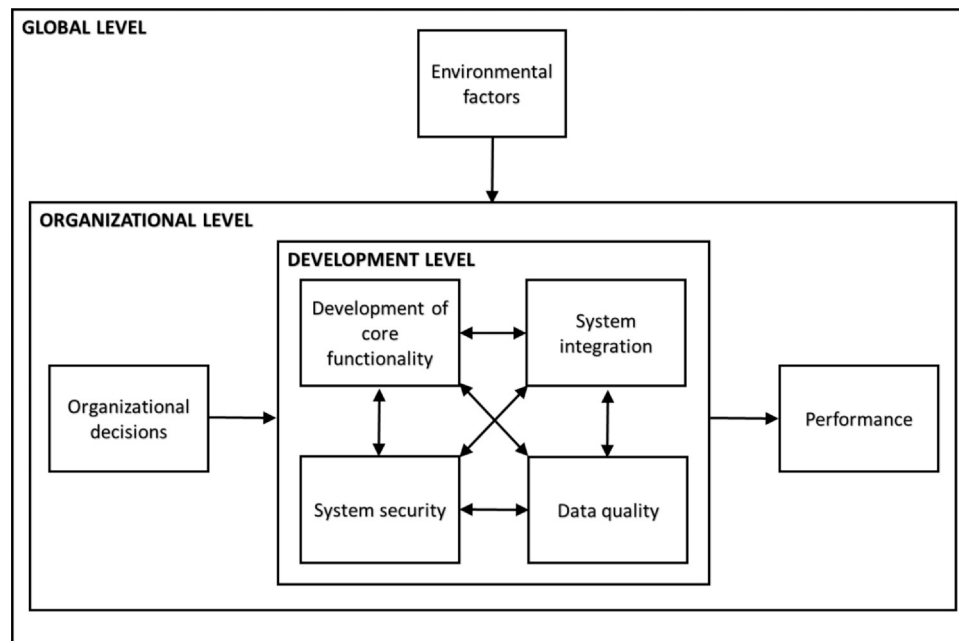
GLOBAL LEVEL

Environmental factors

ORGANIZATIONAL LEVEL

DEVELOPMENT LEVEL

Development of core functionality

System integration

Organizational decisions

Performance

System security

Data quality